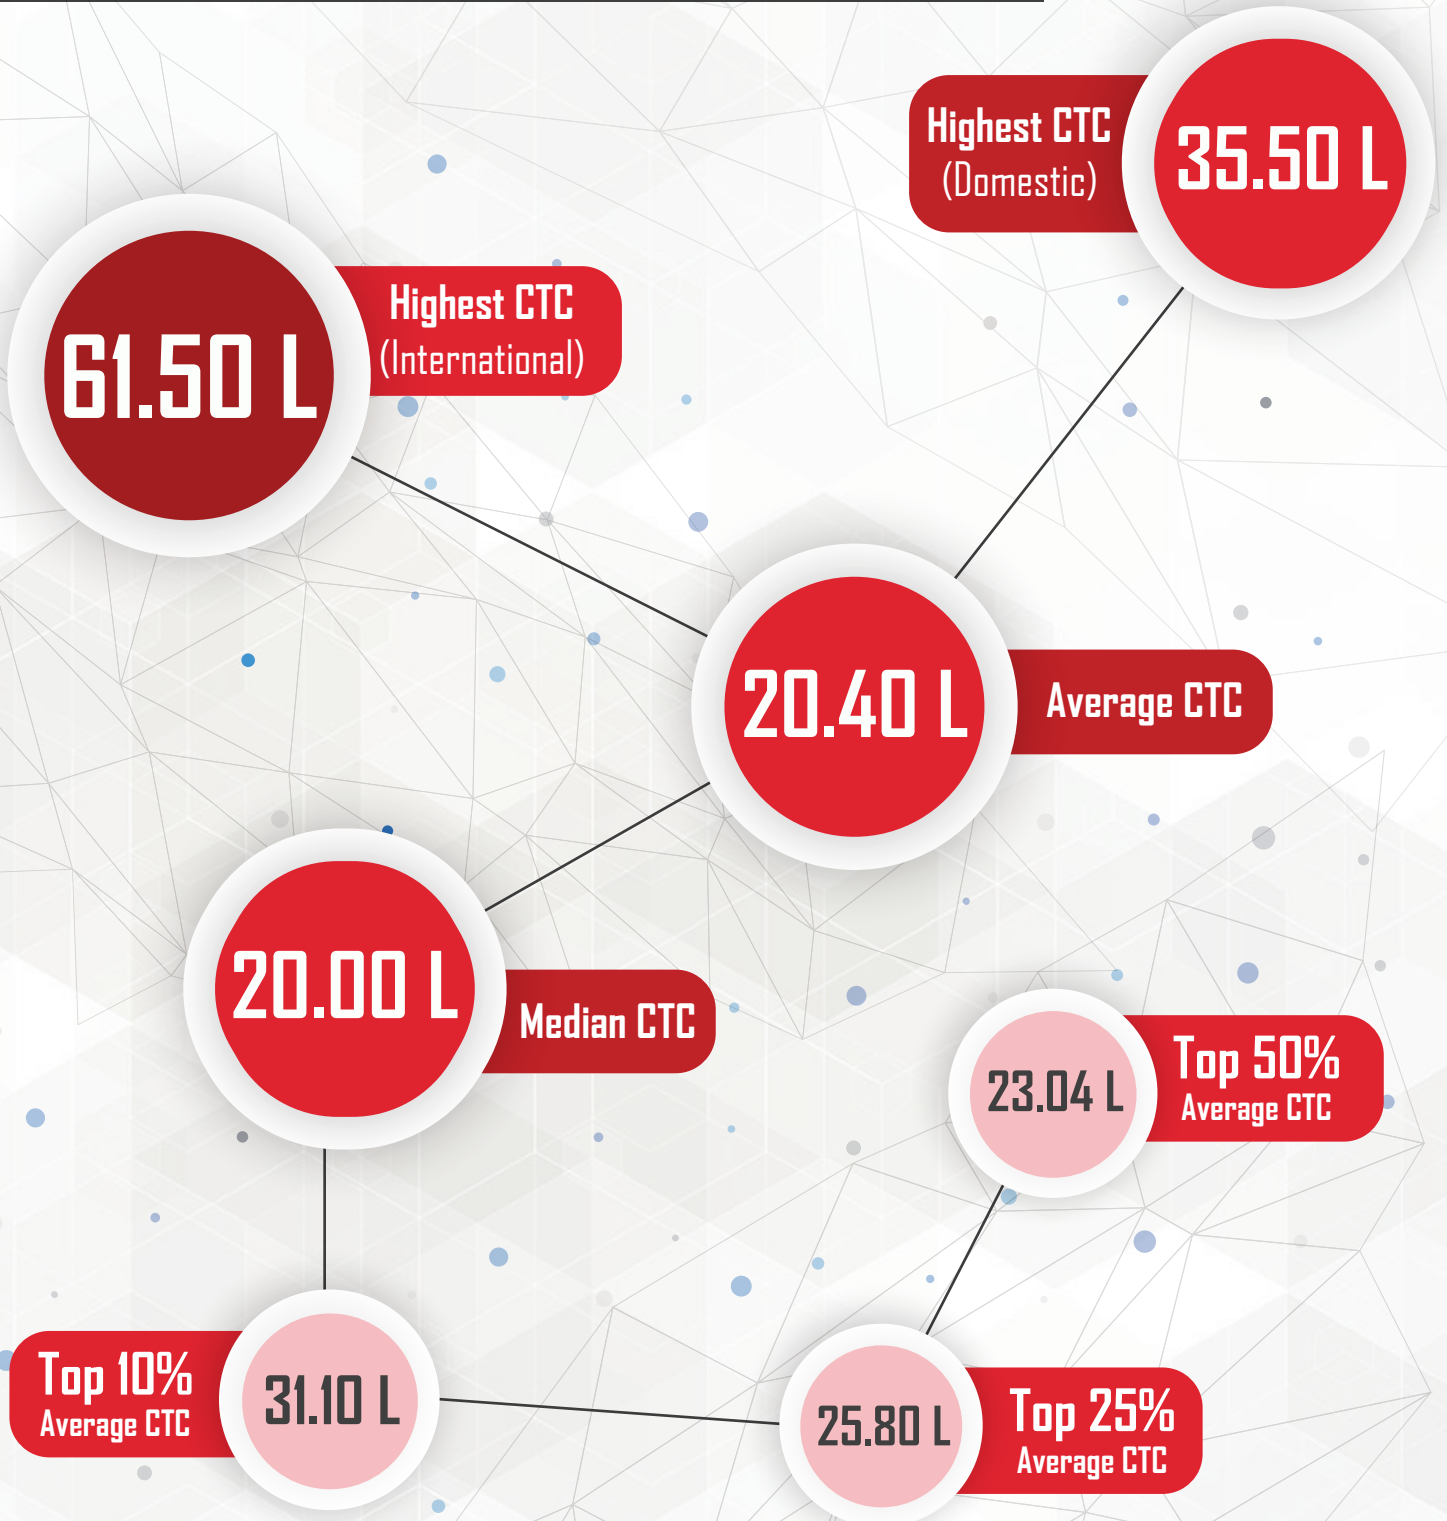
Highest CTC (Domestic)

35.50 L

61.50 L

Highest CTC (International)

20.40 L

Average CTC

20.00 L

Median CTC

23.04 L

Top 50% Average CTC

Top 10% Average CTC

31.10 L

25.80 L

Top 25% Average CTC